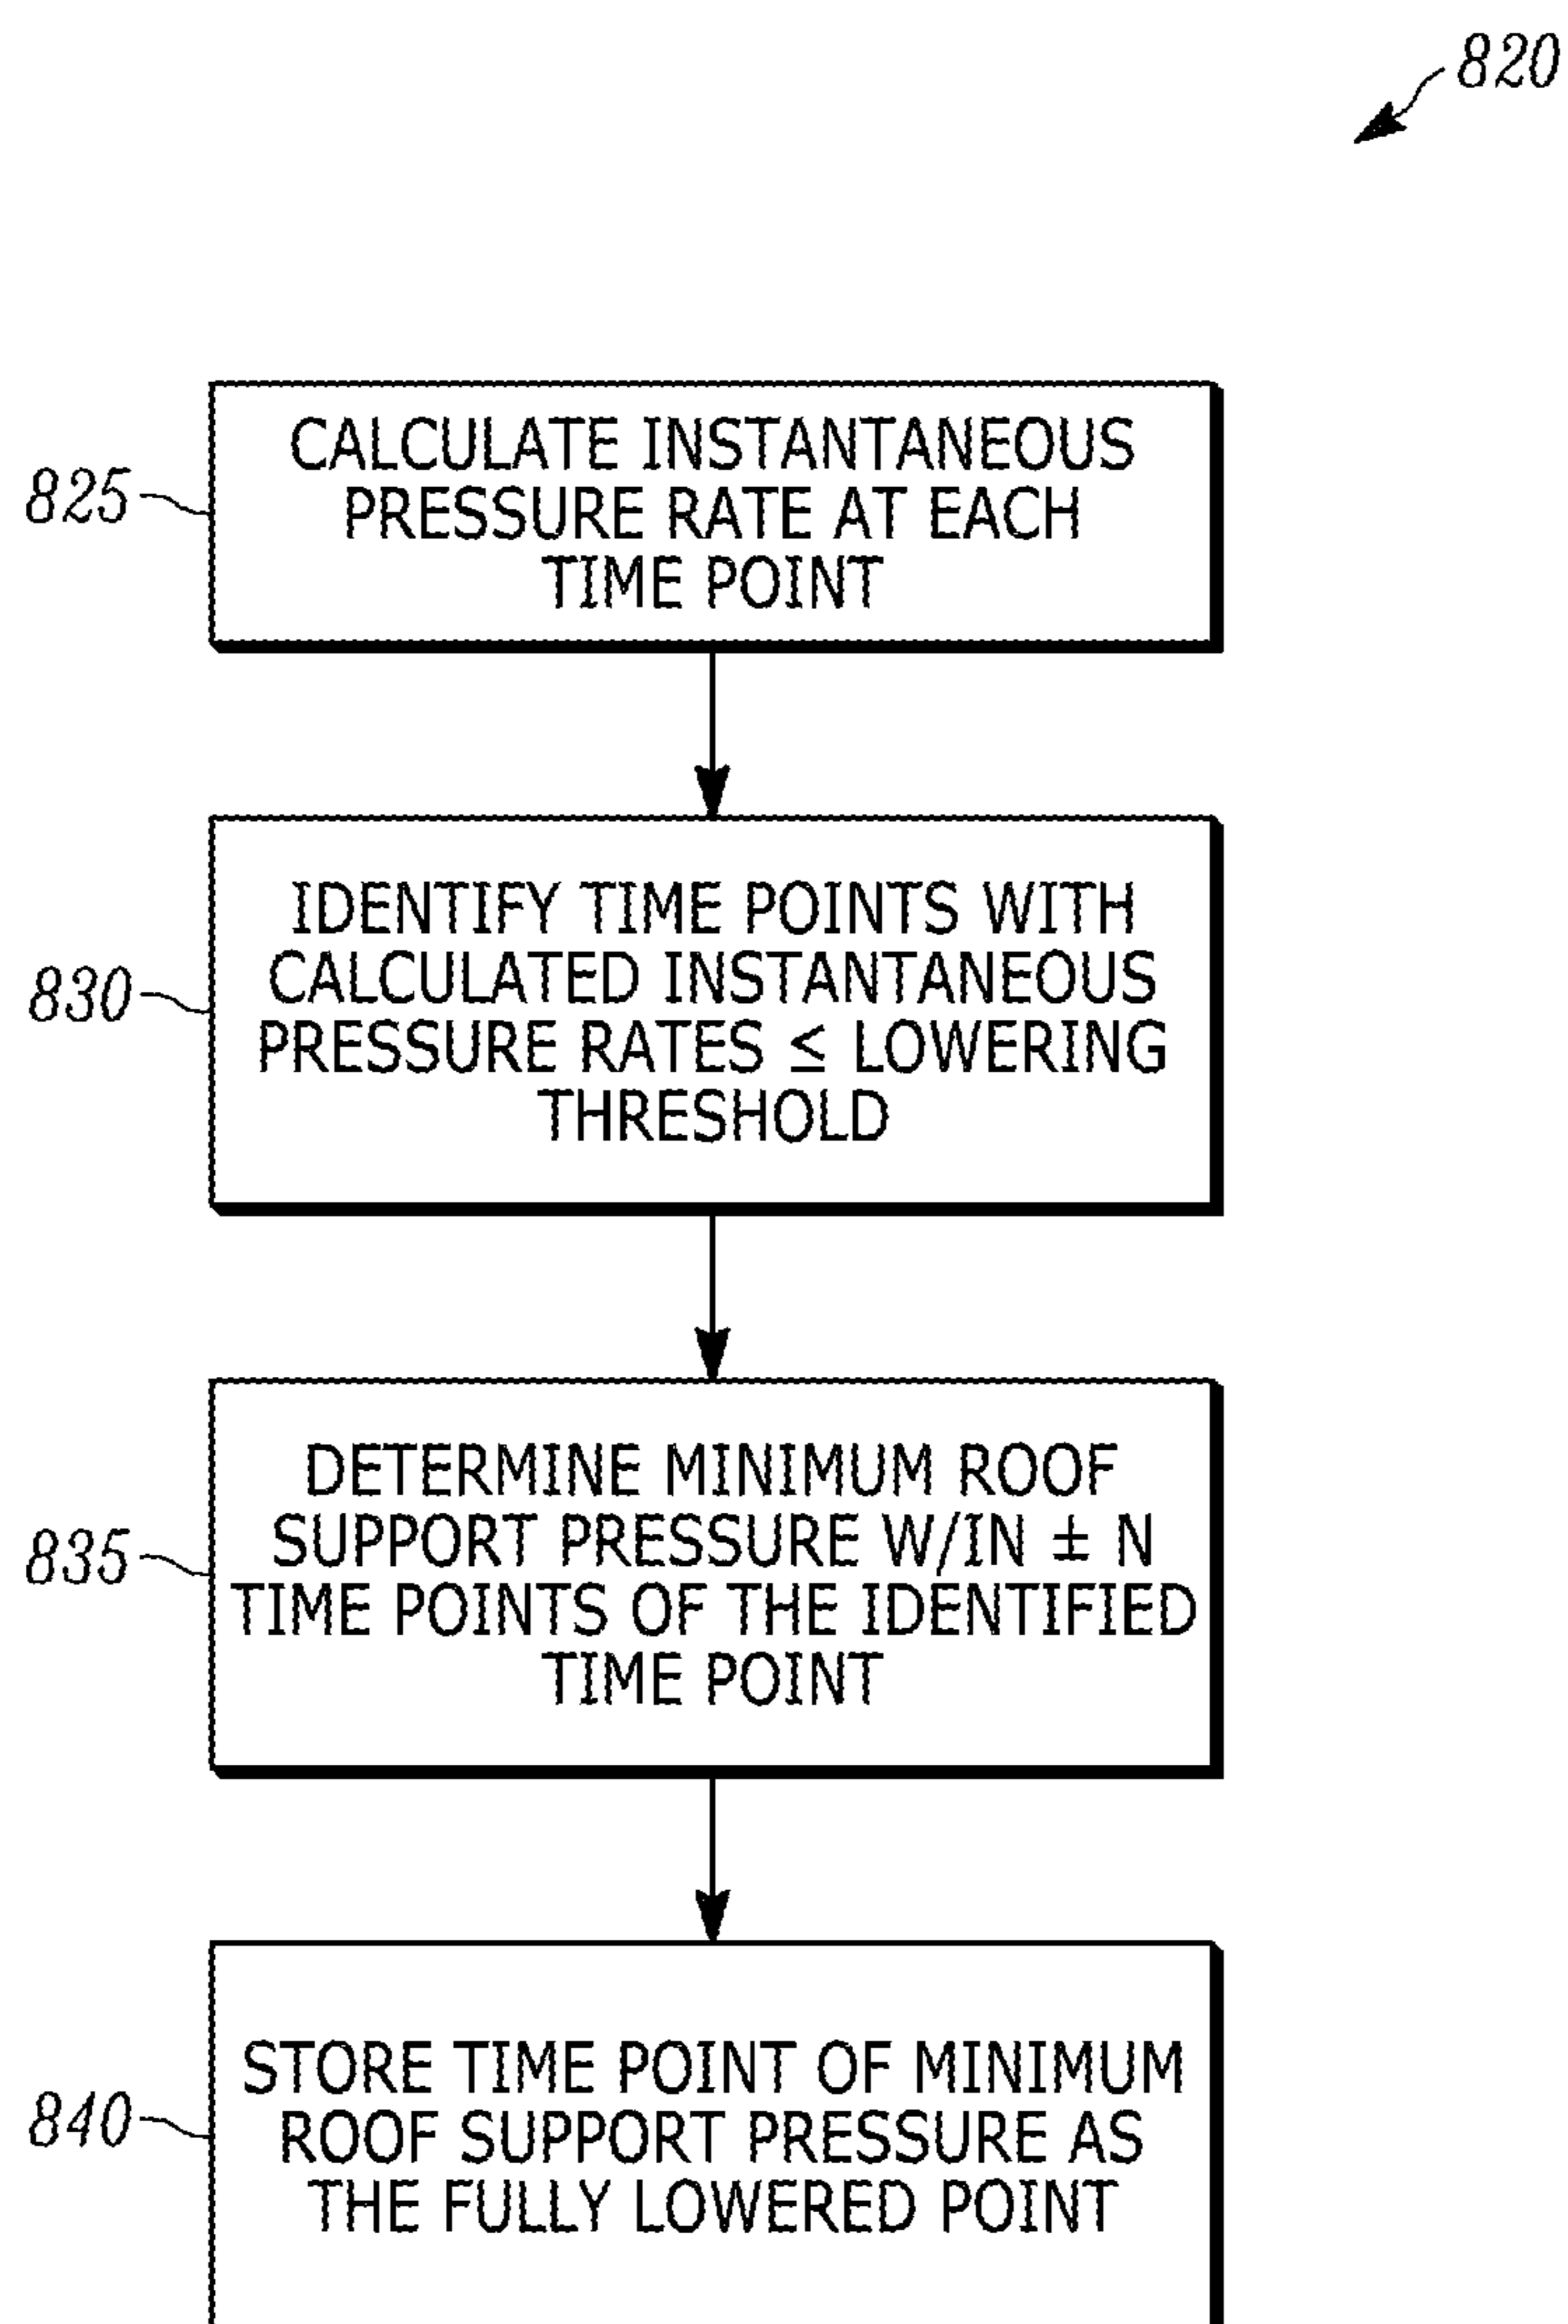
820

825 CALCULATE INSTANTANEOUS PRESSURE RATE AT EACH TIME POINT

830 IDENTIFY TIME POINTS WITH CALCULATED INSTANTANEOUS PRESSURE RATES $\leq$ LOWERING THRESHOLD

835 DETERMINE MINIMUM ROOF SUPPORT PRESSURE W/IN $\pm$ N TIME POINTS OF THE IDENTIFIED TIME POINT

840 STORE TIME POINT OF MINIMUM ROOF SUPPORT PRESSURE AS THE FULLY LOWERED POINT